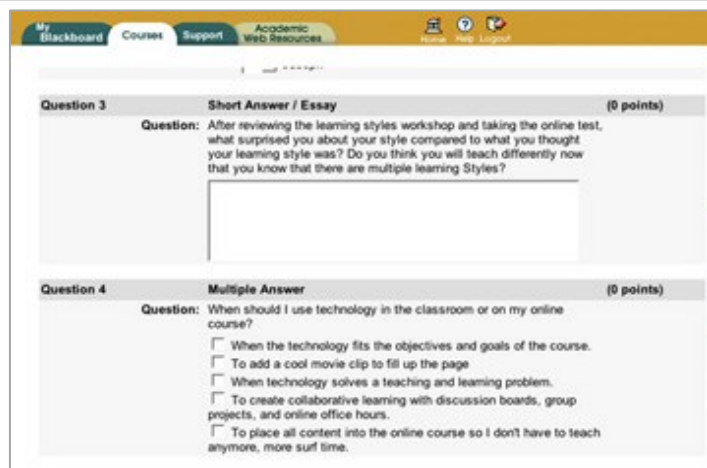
My Blackboard | Courses | Support | Academic Web Resources

Home | Help | Logout

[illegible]

| Question 3 | Short Answer / Essay | (0 points) |
|---|---|---|

Question: After reviewing the learning styles workshop and taking the online test, what surprised you about your style compared to what you thought your learning style was? Do you think you will teach differently now that you know that there are multiple learning Styles?

| Question 4 | Multiple Answer | (0 points) |
|---|---|---|

Question: When should I use technology in the classroom or on my online course?

When the technology fits the objectives and goals of the course.

To add a cool movie clip to fill up the page

When technology solves a teaching and learning problem.

To create collaborative learning with discussion boards, group projects, and online office hours.

To place all content into the online course so I don't have to teach anymore, more surf time.